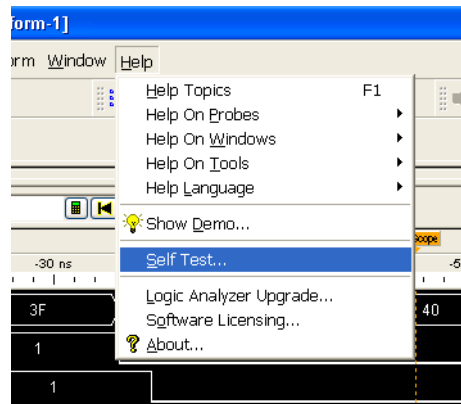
form-1]

rm Window Help

Help Topics F1
Help On Probes
Help On Windows
Help On Tools
Help Language
Show Demo...
Self Test...
Logic Analyzer Upgrade...
Software Licensing...
About...

scope

-30 ns

-5

3F

40

1

1